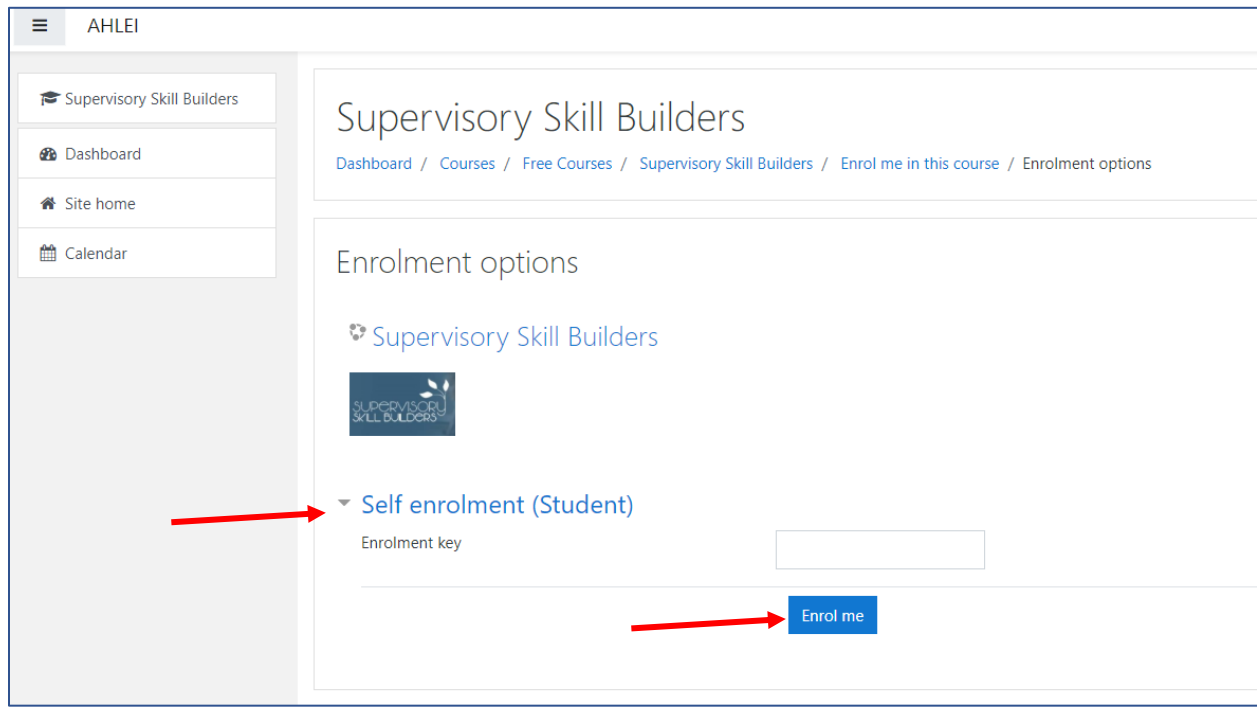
AHLEI

Supervisory Skill Builders

Dashboard

Site home

Calendar

Supervisory Skill Builders

Dashboard / Courses / Free Courses / Supervisory Skill Builders / Enrol me in this course / Enrolment options

Enrolment options

Supervisory Skill Builders

SUPERVISORY SKILL BUILDERS

Self enrolment (Student)

Enrolment key

Enrol me